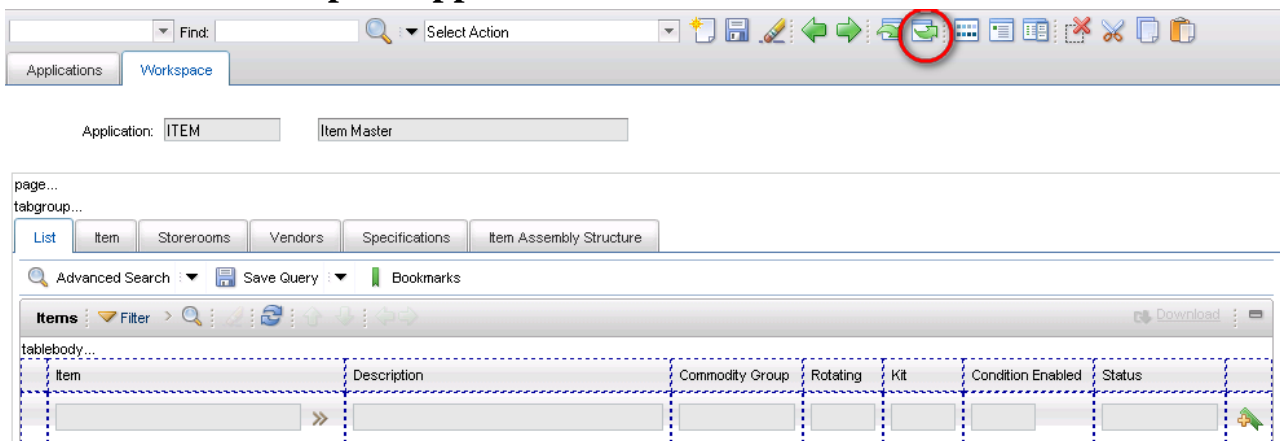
Find:

Select Action

Applications

Workspace

Application: ITEM

Item Master

page...

tabgroup...

List

Item

Storerooms

Vendors

Specifications

Item Assembly Structure

Advanced Search

Save Query

Bookmarks

Items

Filter

Download

tablebody...

| Item | Description | Commodity Group | Rotating | Kit | Condition Enabled | Status |
|---|---|---|---|---|---|---|
| » | | | | | | |